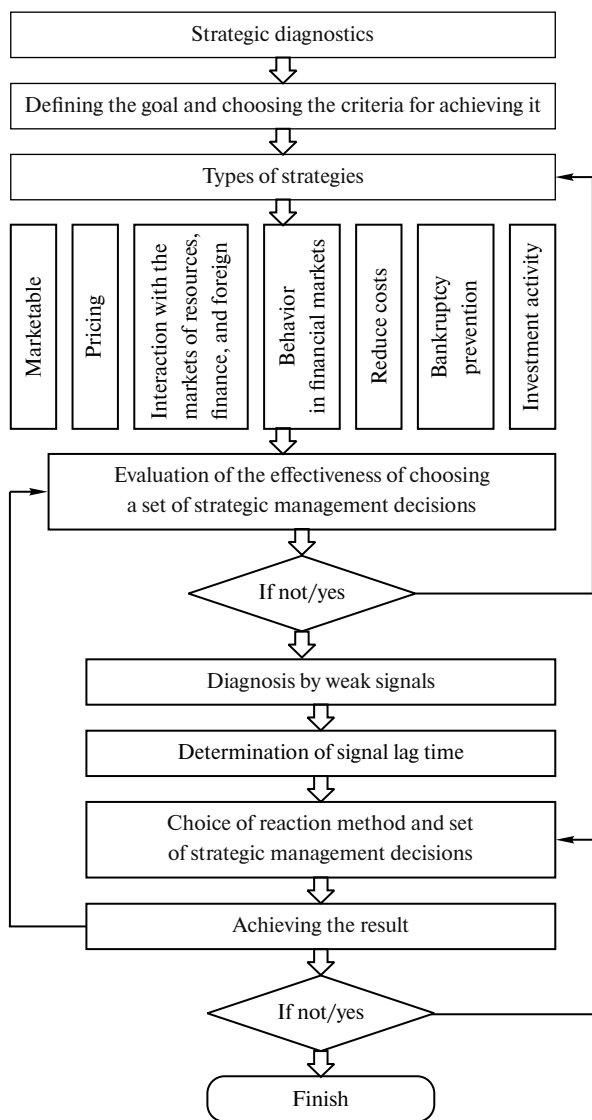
Strategic diagnostics

Defining the goal and choosing the criteria for achieving it

Types of strategies

Marketable

Pricing

Interaction with the markets of resources, finance, and foreign

Behavior in financial markets

Reduce costs

Bankruptcy prevention

Investment activity

Evaluation of the effectiveness of choosing a set of strategic management decisions

If not/yes

Diagnosis by weak signals

Determination of signal lag time

Choice of reaction method and set of strategic management decisions

Achieving the result

If not/yes

Finish